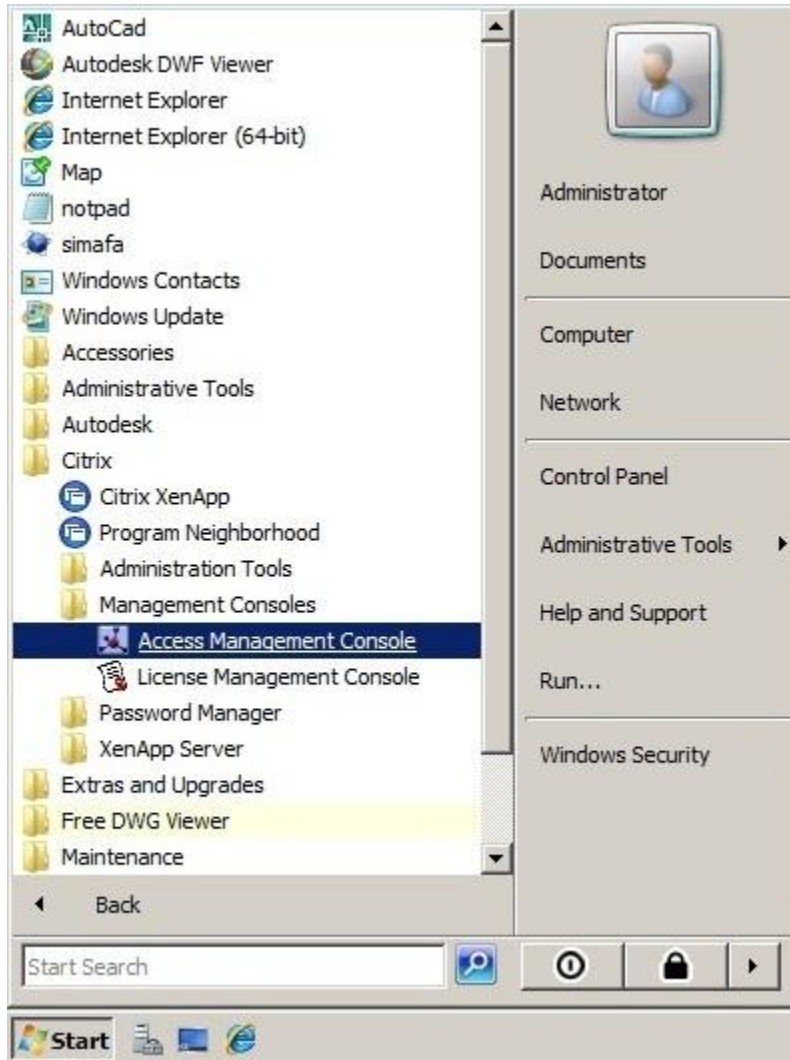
AutoCad
Autodesk DWF Viewer
Internet Explorer
Internet Explorer (64-bit)
Map
notpad
simafa
Windows Contacts
Windows Update
Accessories
Administrative Tools
Autodesk
Citrix
Citrix XenApp
Program Neighborhood
Administration Tools
Management Consoles
Access Management Console
License Management Console
Password Manager
XenApp Server
Extras and Upgrades
Free DWG Viewer
Maintenance
Back

Administrator
Documents
Computer
Network
Control Panel
Administrative Tools
Help and Support
Run...
Windows Security

Start Search

Start